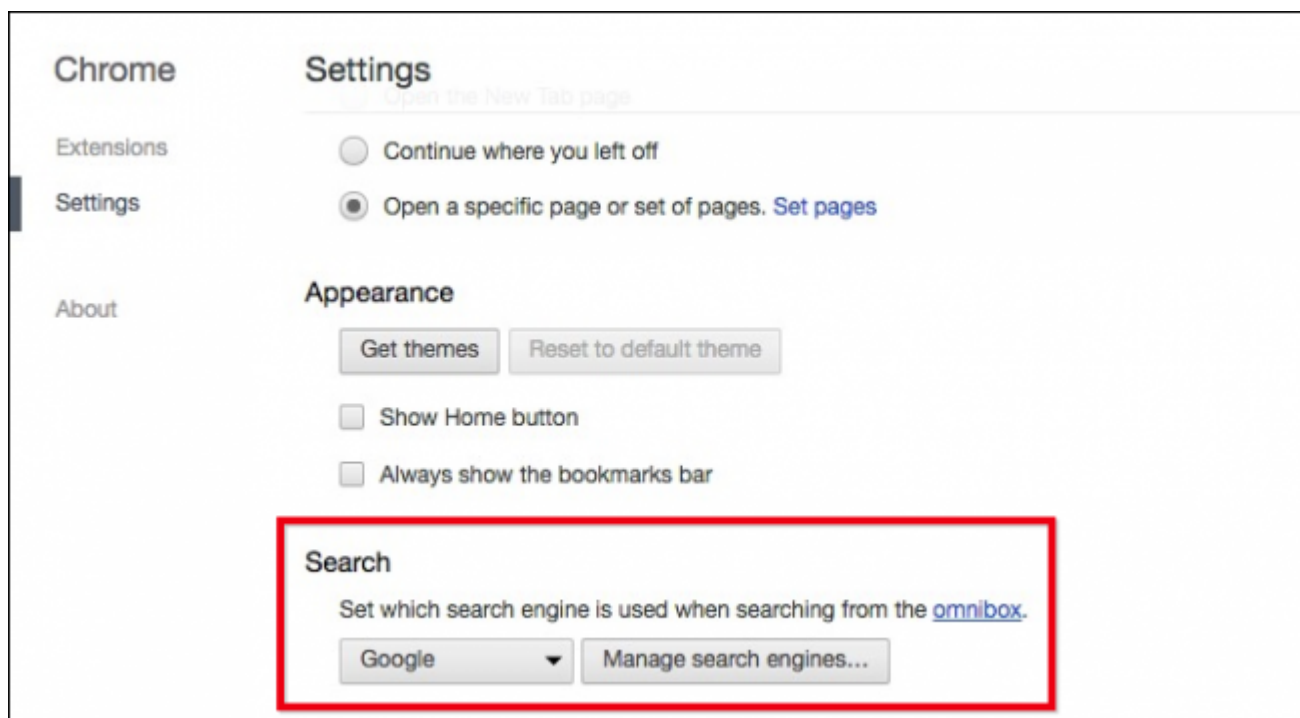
Chrome

Extensions

Settings

About

Settings

Open the New Tab page

Continue where you left off

Open a specific page or set of pages. Set pages

Appearance

Get themes

Reset to default theme

Show Home button

Always show the bookmarks bar

Search

Set which search engine is used when searching from the omnibox.

Google

Manage search engines...